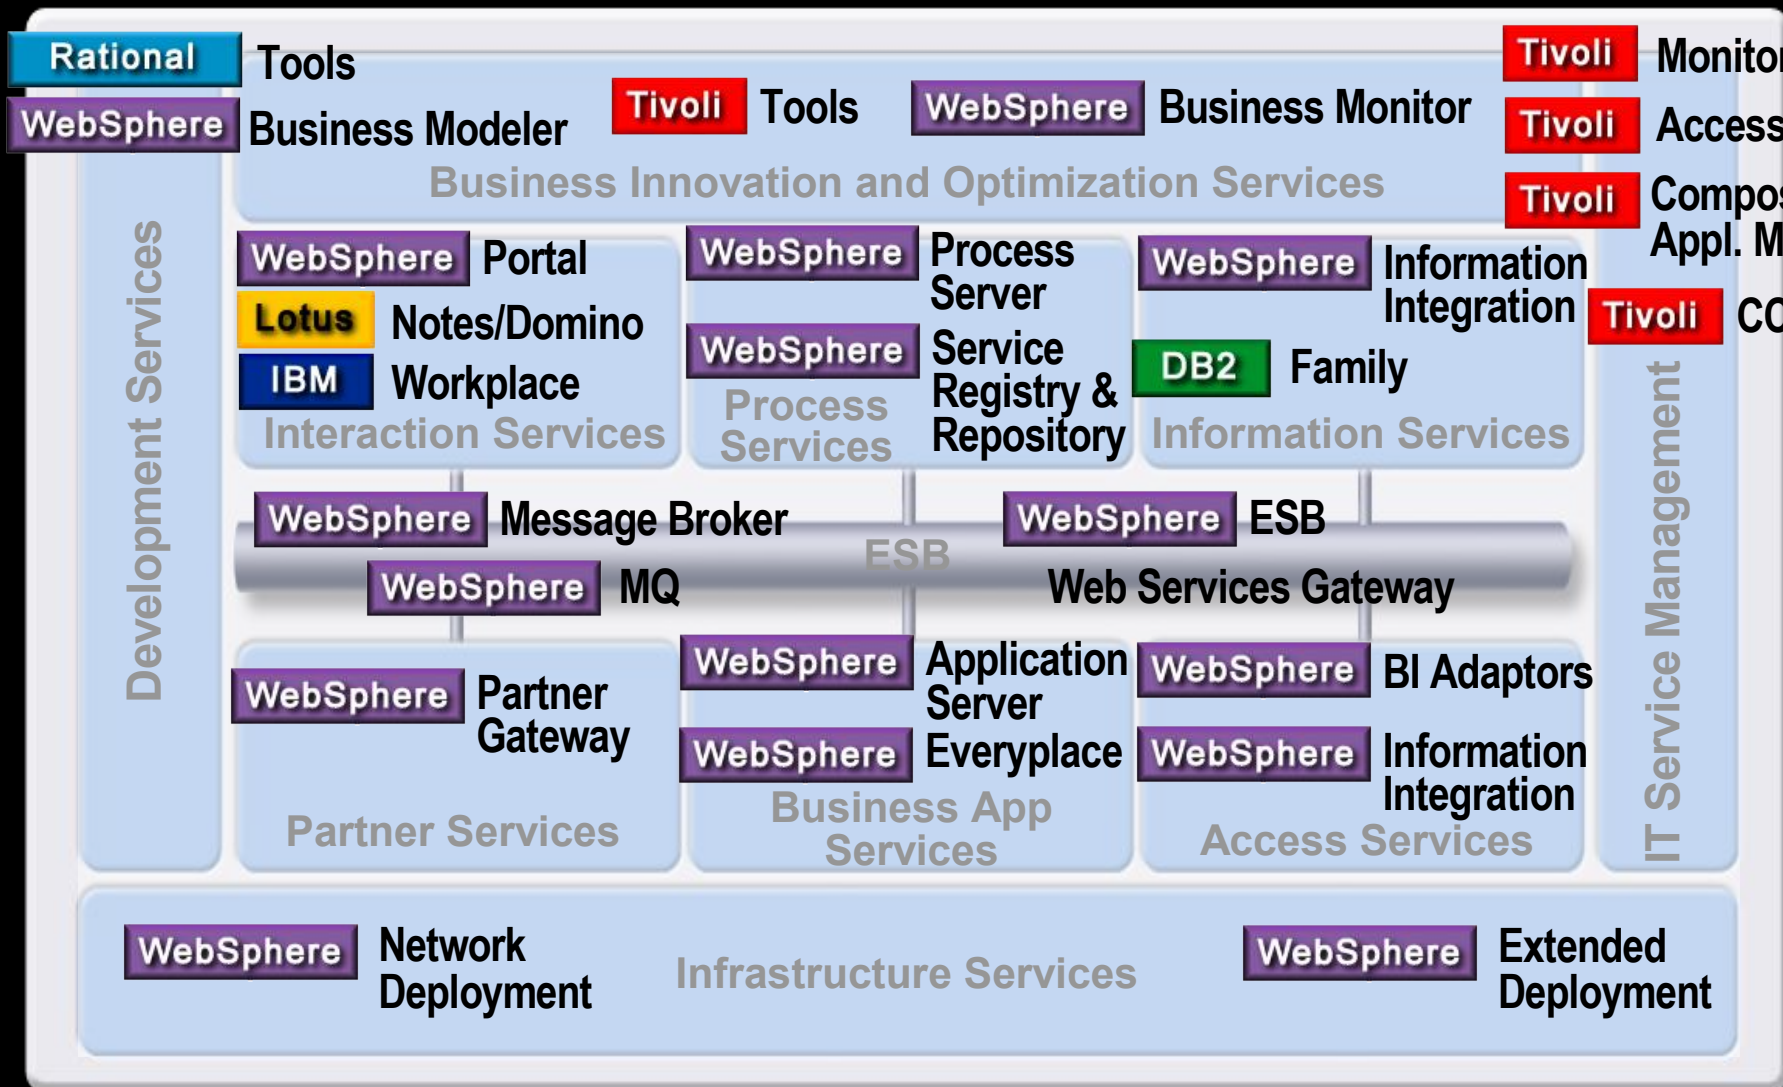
Rational Tools

WebSphere Business Modeler

Tivoli Tools

WebSphere Business Monitor

Tivoli Monitor

Tivoli Access

Tivoli Compo Appl. M

Business Innovation and Optimization Services

Development Services

WebSphere Portal

Lotus Notes/Domino

IBM Workplace

Interaction Services

WebSphere Process Server

WebSphere Service Registry & Repository

Process Services

WebSphere Information Integration

DB2 Family

Information Services

Tivoli CC

IT Service Management

WebSphere Message Broker

WebSphere MQ

ESB

WebSphere ESB

Web Services Gateway

WebSphere Partner Gateway

Partner Services

WebSphere Application Server

WebSphere Everyplace

Business App Services

WebSphere BI Adaptors

WebSphere Information Integration

Access Services

WebSphere Network Deployment

Infrastructure Services

WebSphere Extended Deployment